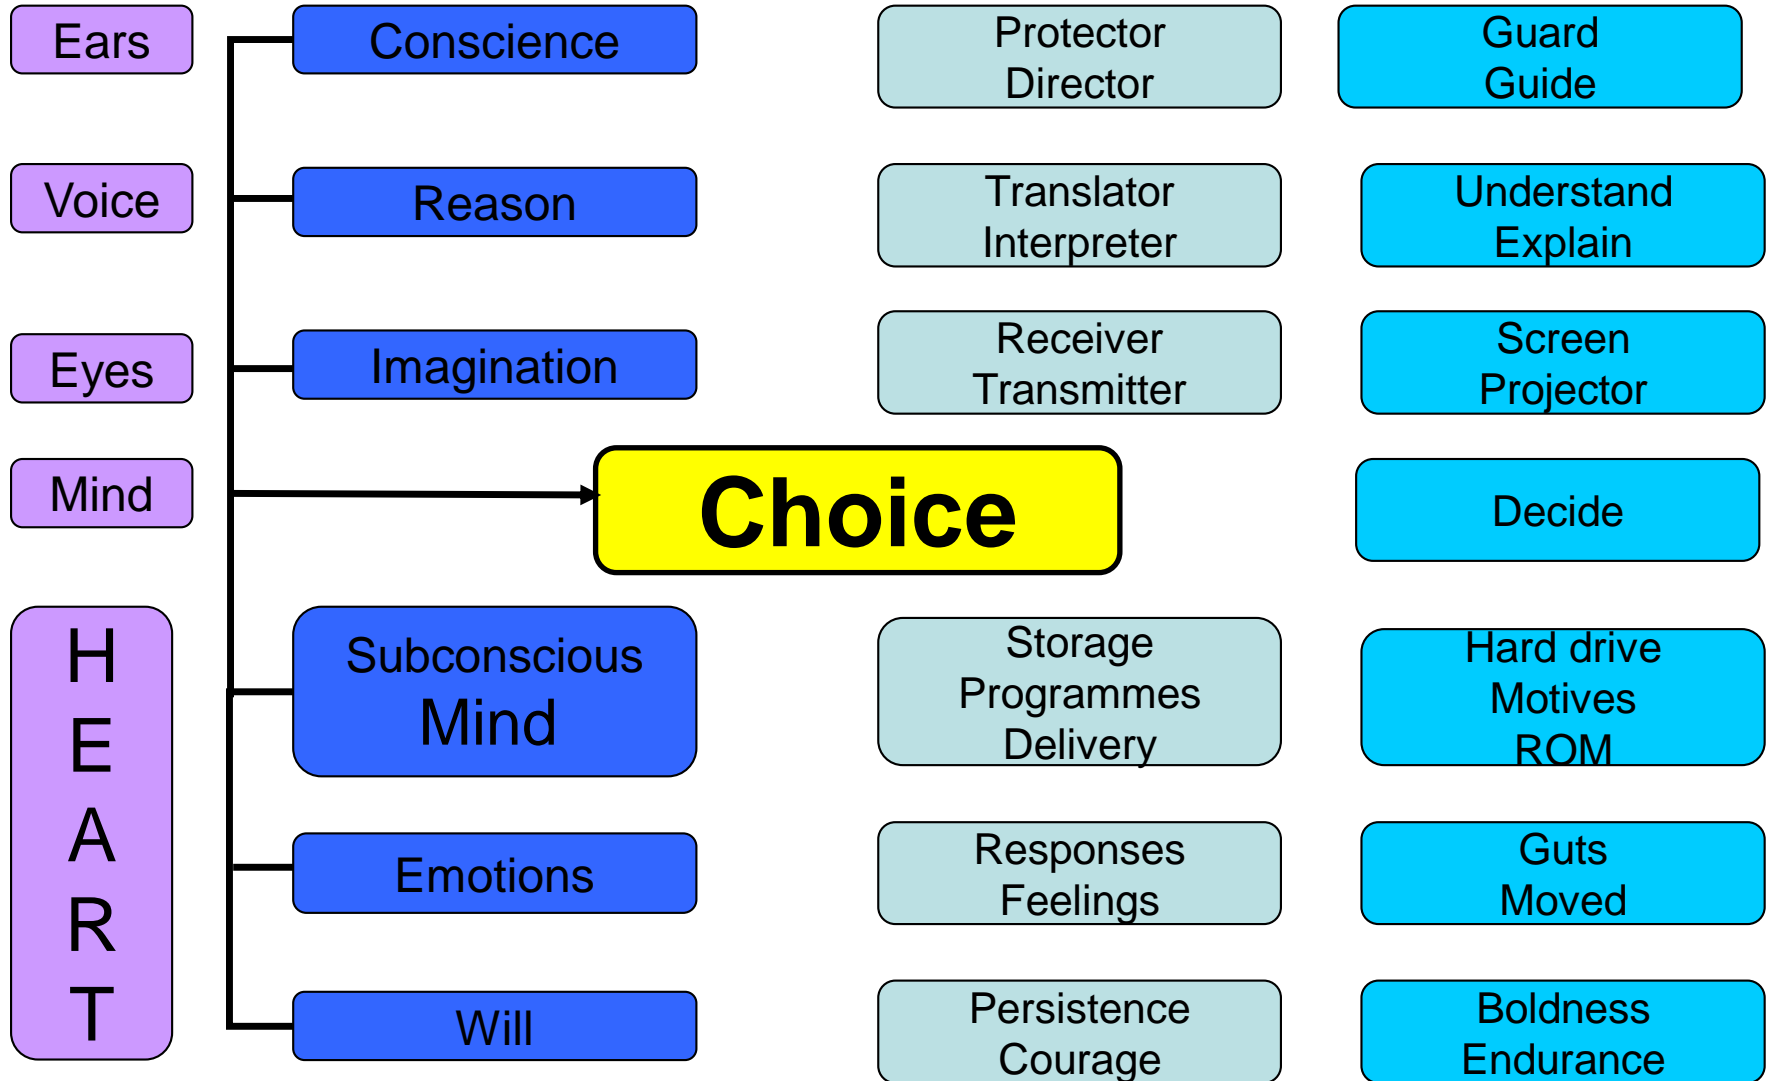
Ears
Conscience
Protector
Director
Guard
Guide

Voice
Reason
Translator
Interpreter
Understand
Explain

Eyes
Imagination
Receiver
Transmitter
Screen
Projector

Mind
Choice
Decide

HEART
Subconscious Mind
Storage
Programmes
Delivery
Hard drive
Motives
ROM

Emotions
Responses
Feelings
Guts
Moved

Will
Persistence
Courage
Boldness
Endurance